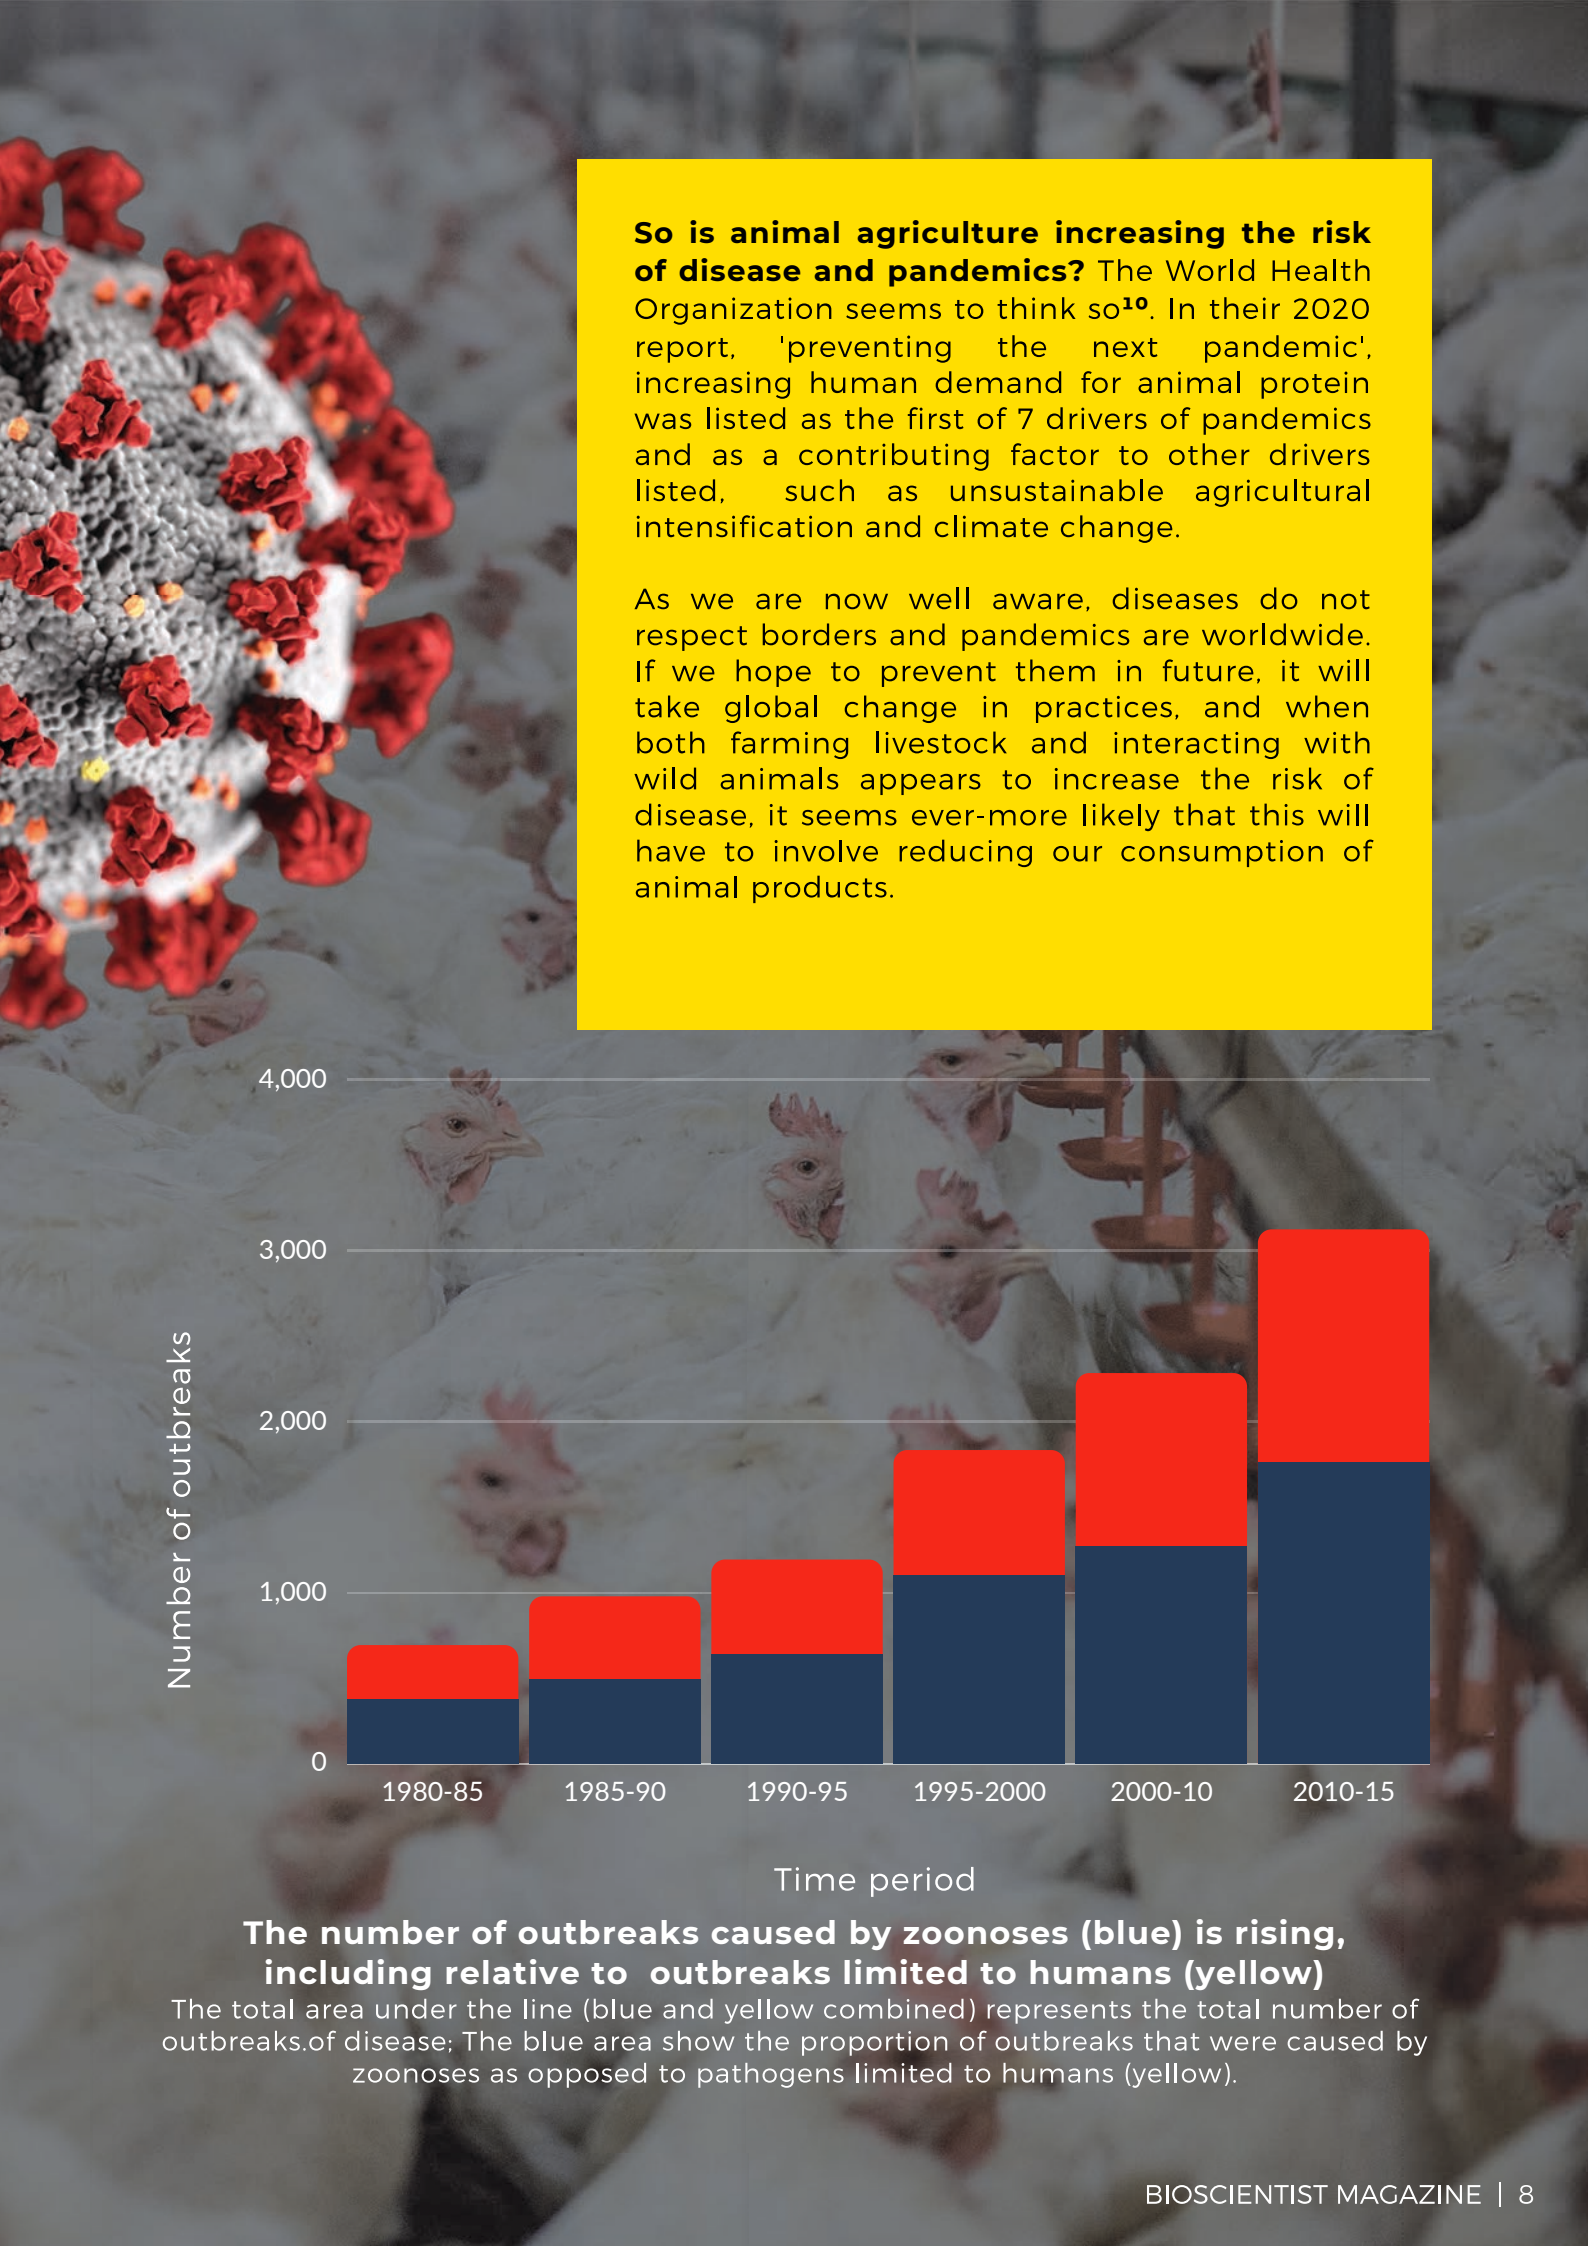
**So is animal agriculture increasing the risk of disease and pandemics?** The World Health Organization seems to think so$^{10}$. In their 2020 report, 'preventing the next pandemic', increasing human demand for animal protein was listed as the first of 7 drivers of pandemics and as a contributing factor to other drivers listed, such as unsustainable agricultural intensification and climate change.

As we are now well aware, diseases do not respect borders and pandemics are worldwide. If we hope to prevent them in future, it will take global change in practices, and when both farming livestock and interacting with wild animals appears to increase the risk of disease, it seems ever-more likely that this will have to involve reducing our consumption of animal products.

4,000
3,000
2,000
1,000
0

Number of outbreaks

1980-85
1985-90
1990-95
1995-2000
2000-10
2010-15

Time period

**The number of outbreaks caused by zoonoses (blue) is rising, including relative to outbreaks limited to humans (yellow)**

The total area under the line (blue and yellow combined) represents the total number of outbreaks.of disease; The blue area show the proportion of outbreaks that were caused by zoonoses as opposed to pathogens limited to humans (yellow).

BIOSCIENTIST MAGAZINE | 8